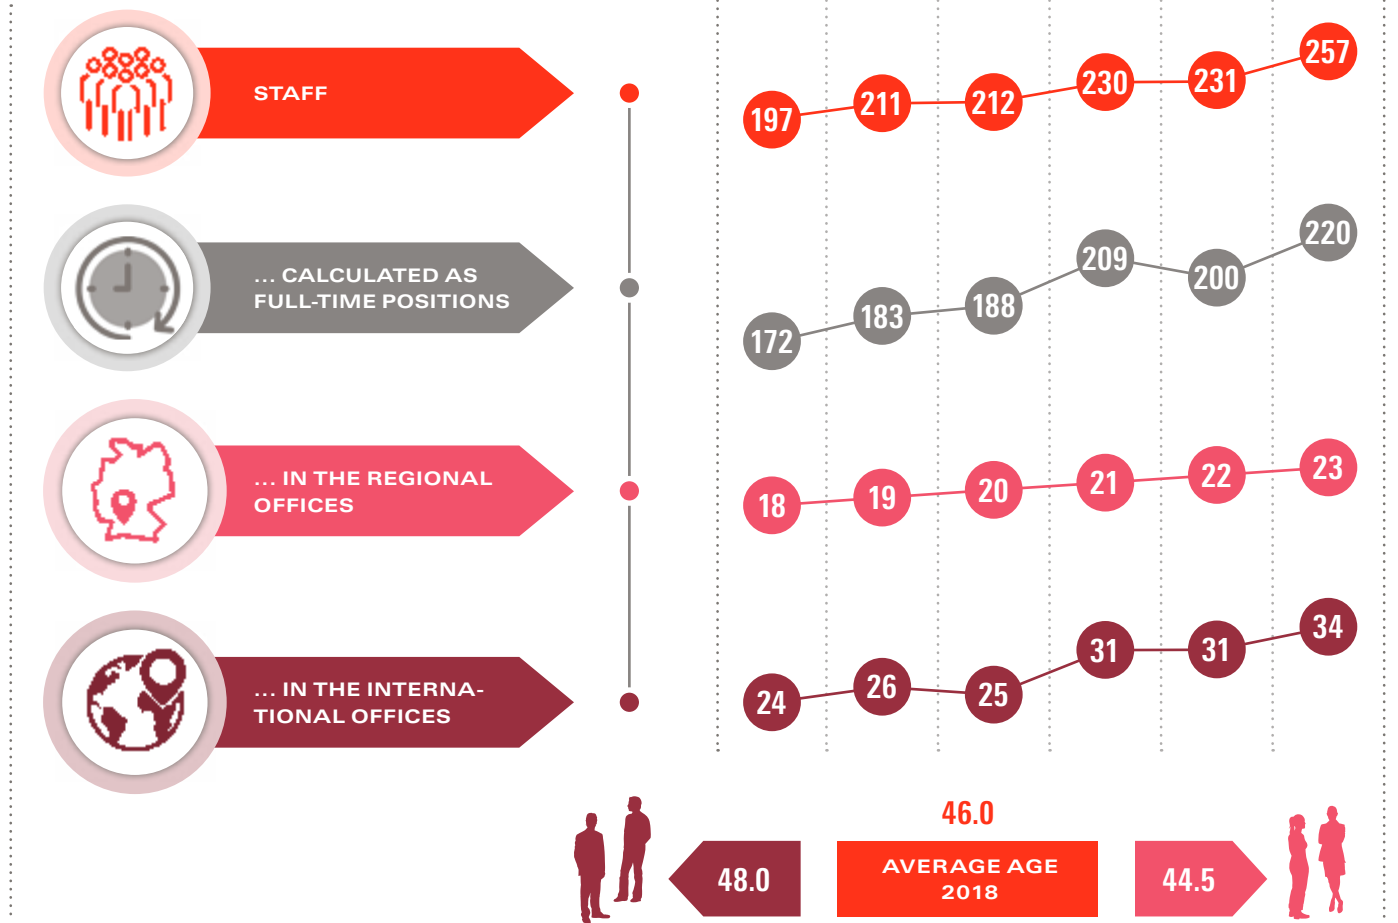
STAFF

197 211 212 230 231 257

... CALCULATED AS FULL-TIME POSITIONS

172 183 188 209 200 220

... IN THE REGIONAL OFFICES

18 19 20 21 22 23

... IN THE INTERNATIONAL OFFICES

24 26 25 31 31 34

46.0

48.0

AVERAGE AGE 2018

44.5